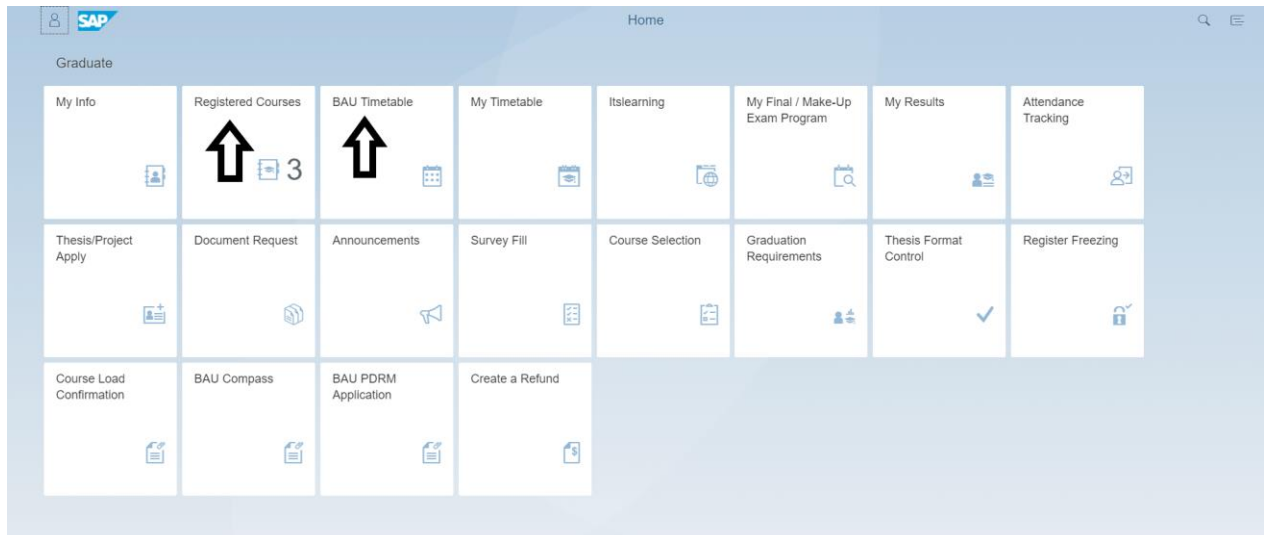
SAP

Home

Graduate

My Info

Registered Courses

3

BAU Timetable

My Timetable

Itslearning

My Final / Make-Up Exam Program

My Results

Attendance Tracking

Thesis/Project Apply

Document Request

Announcements

Survey Fill

Course Selection

Graduation Requirements

Thesis Format Control

Register Freezing

Course Load Confirmation

BAU Compass

BAU PDRM Application

Create a Refund